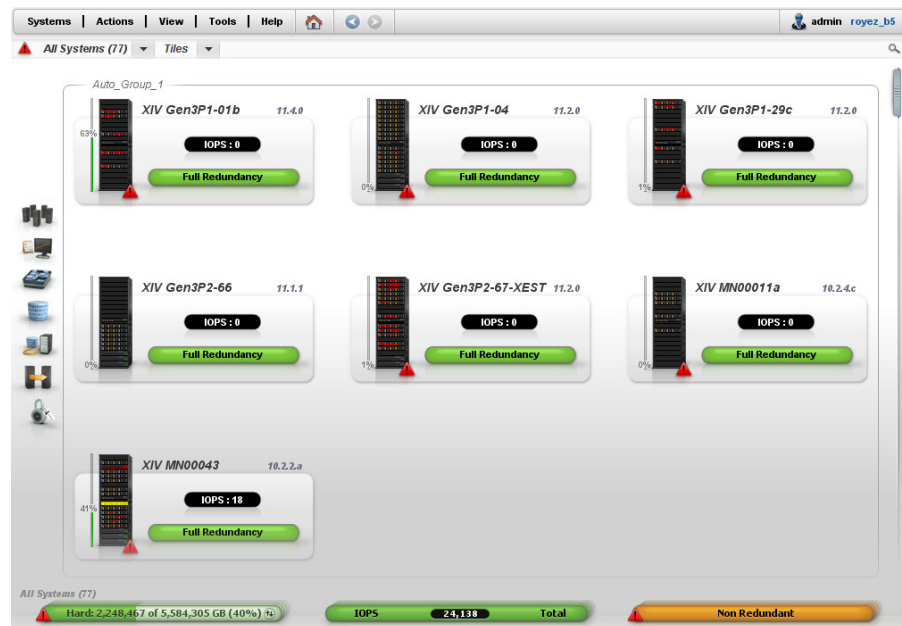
Systems | Actions | View | Tools | Help

admin royez_b5

All Systems (77) Tiles

Auto_Group_1

XIV Gen3P1-01b 11.4.0
63%
IOPS : 0
Full Redundancy

XIV Gen3P1-04 11.2.0
0%
IOPS : 0
Full Redundancy

XIV Gen3P1-29c 11.2.0
1%
IOPS : 0
Full Redundancy

XIV Gen3P2-66 11.1.1
0%
IOPS : 0
Full Redundancy

XIV Gen3P2-67-XEST 11.2.0
1%
IOPS : 0
Full Redundancy

XIV MN00011a 10.2.4.c
0%
IOPS : 0
Full Redundancy

XIV MN00043 10.2.2.a
41%
IOPS : 18
Full Redundancy

All Systems (77)

Hard: 2,248,467 of 5,584,305 GB (40%)

IOPS 24,138 Total

Non Redundant